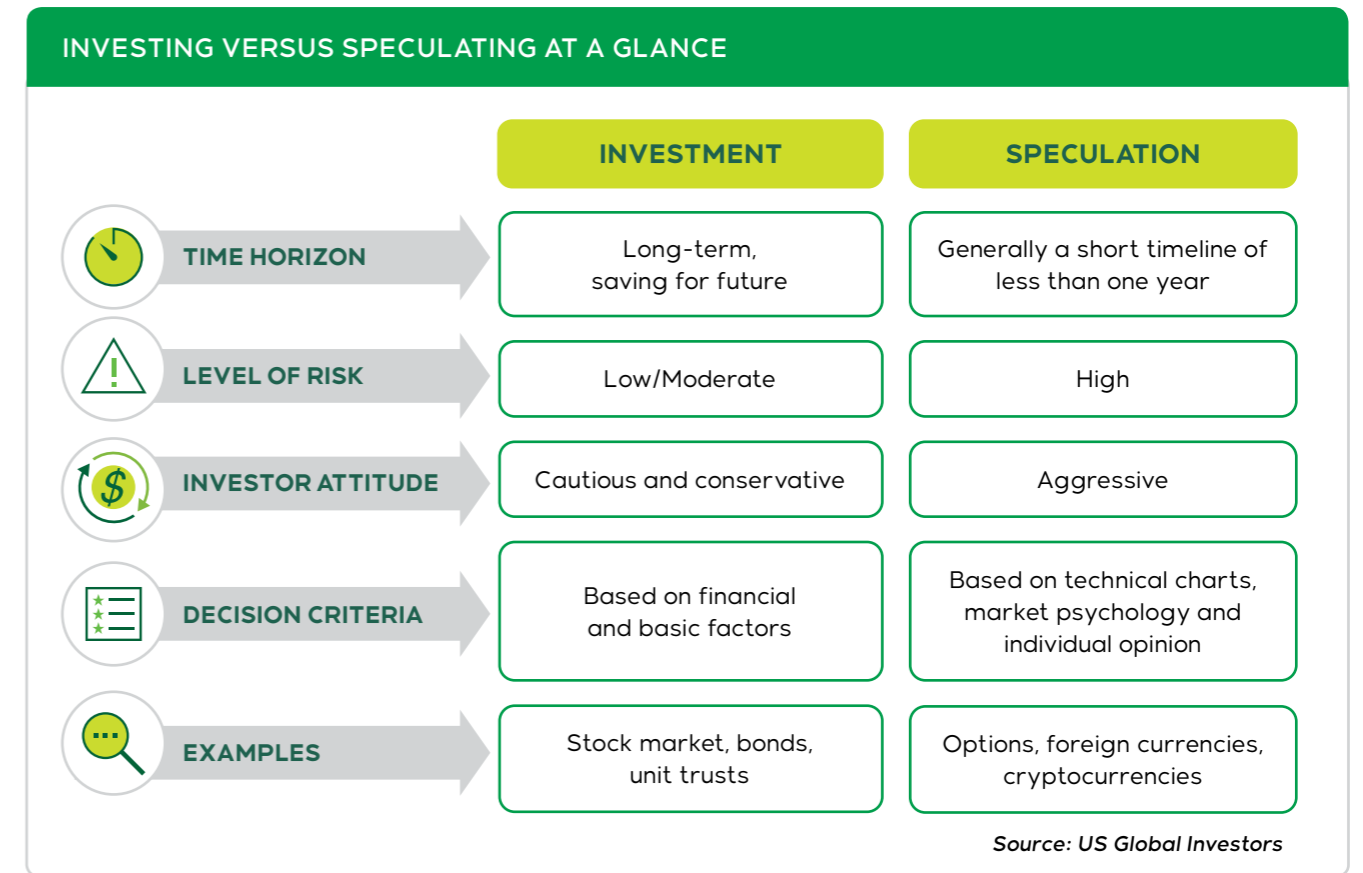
INVESTING VERSUS SPECULATING AT A GLANCE

| | INVESTMENT | SPECULATION |
|---|---|---|
| TIME HORIZON | Long-term, saving for future | Generally a short timeline of less than one year |
| LEVEL OF RISK | Low/Moderate | High |
| INVESTOR ATTITUDE | Cautious and conservative | Aggressive |
| DECISION CRITERIA | Based on financial and basic factors | Based on technical charts, market psychology and individual opinion |
| EXAMPLES | Stock market, bonds, unit trusts | Options, foreign currencies, cryptocurrencies |

Source: US Global Investors